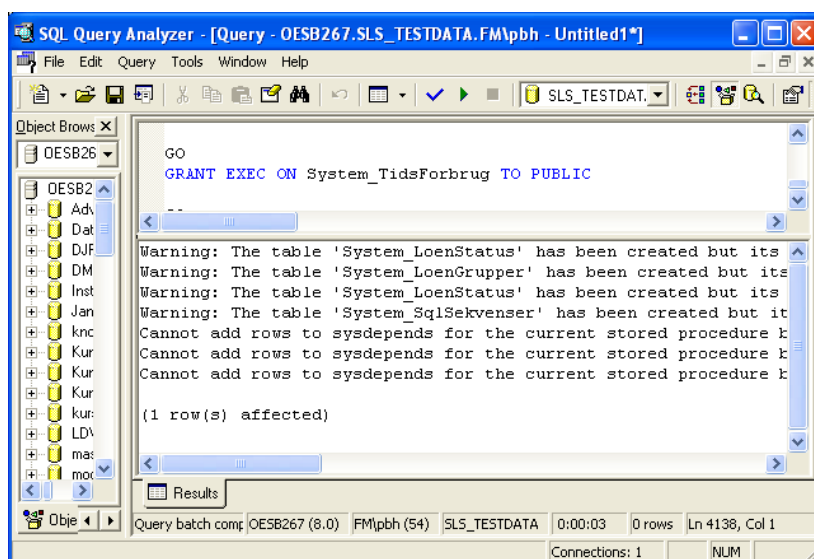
SQL Query Analyzer - [Query - OESB267.SLS_TESTDATA.FM\pbh - Untitled1*]

File Edit Query Tools Window Help

SLS_TESTDAT.

Object Brows

OESB26

OESB2
Adv
Dat
DJF
DM
Inst
Jan
knc
Kur
Kur
Kur
kur
LD\
mas
moc

GO
GRANT EXEC ON System_TidsForbrug TO PUBLIC

--

Warning: The table 'System_LoenStatus' has been created but its
Warning: The table 'System_LoenGrupper' has been created but its
Warning: The table 'System_LoenStatus' has been created but its
Warning: The table 'System_SqlSekvenser' has been created but it
Cannot add rows to sysdepends for the current stored procedure b
Cannot add rows to sysdepends for the current stored procedure b
Cannot add rows to sysdepends for the current stored procedure b

(1 row(s) affected)

Results

Obje

Query batch comp | OESB267 (8.0) | FM\pbh (54) | SLS_TESTDATA | 0:00:03 | 0 rows | Ln 4138, Col 1

Connections: 1 | NUM